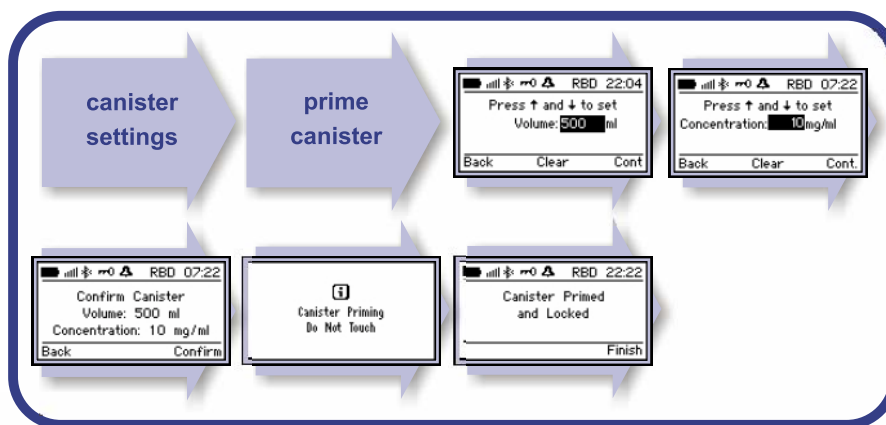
canister settings

prime canister

RBD 22:04
Press ↑ and ↓ to set
Volume: 500 ml
Back Clear Cont

RBD 07:22
Press ↑ and ↓ to set
Concentration: 10 mg/ml
Back Clear Cont.

RBD 07:22
Confirm Canister
Volume: 500 ml
Concentration: 10 mg/ml
Back Confirm

i
Canister Priming
Do Not Touch

RBD 22:22
Canister Primed
and Locked
Finish